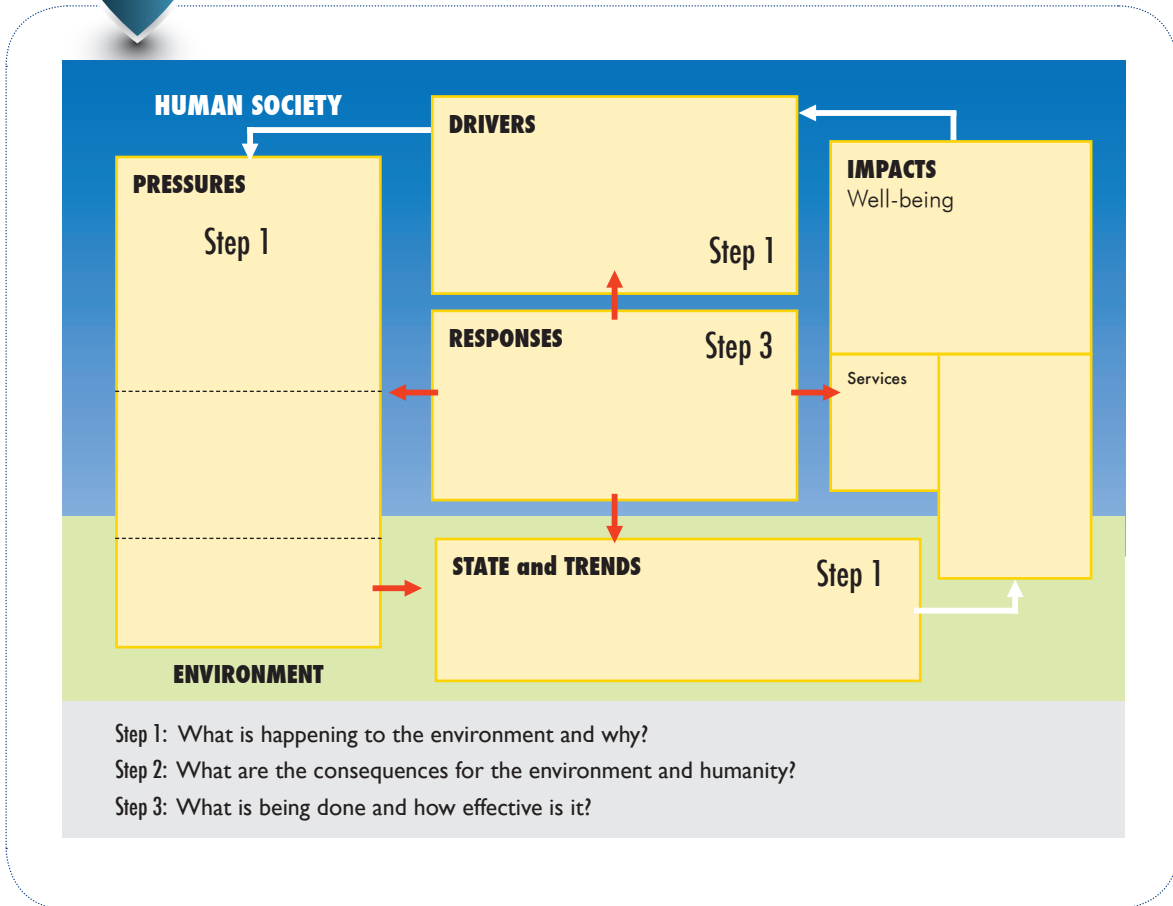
HUMAN SOCIETY

DRIVERS

Step 1

PRESSURES

Step 1

IMPACTS
Well-being

RESPONSES

Step 3

Services

STATE and TRENDS

Step 1

ENVIRONMENT

Step 1: What is happening to the environment and why?

Step 2: What are the consequences for the environment and humanity?

Step 3: What is being done and how effective is it?